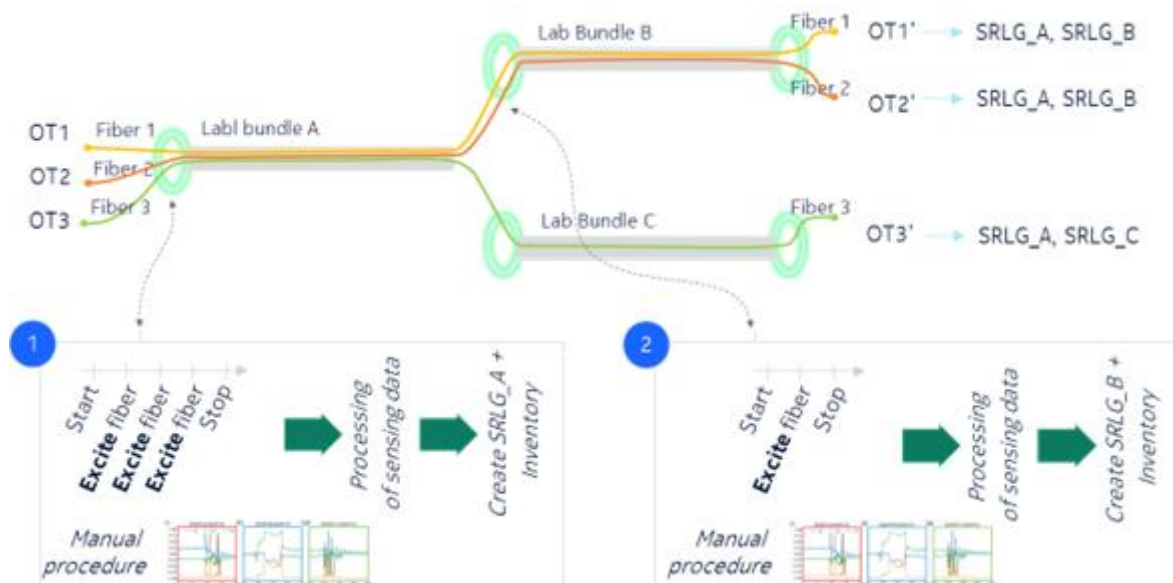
OT1 Fiber 1
OT2 Fiber 2
OT3 Fiber 3
Labl bundle A
Lab Bundle B
Fiber 1 OT1' SRLG_A, SRLG_B
Fiber 2 OT2' SRLG_A, SRLG_B
Lab Bundle C
Fiber 3 OT3' SRLG_A, SRLG_C

1
Start
Excite fiber
Excite fiber
Excite fiber
Stop
Processing of sensing data
Create SRLG_A + Inventory
Manual procedure

2
Start
Excite fiber
Stop
Processing of sensing data
Create SRLG_B + Inventory
Manual procedure